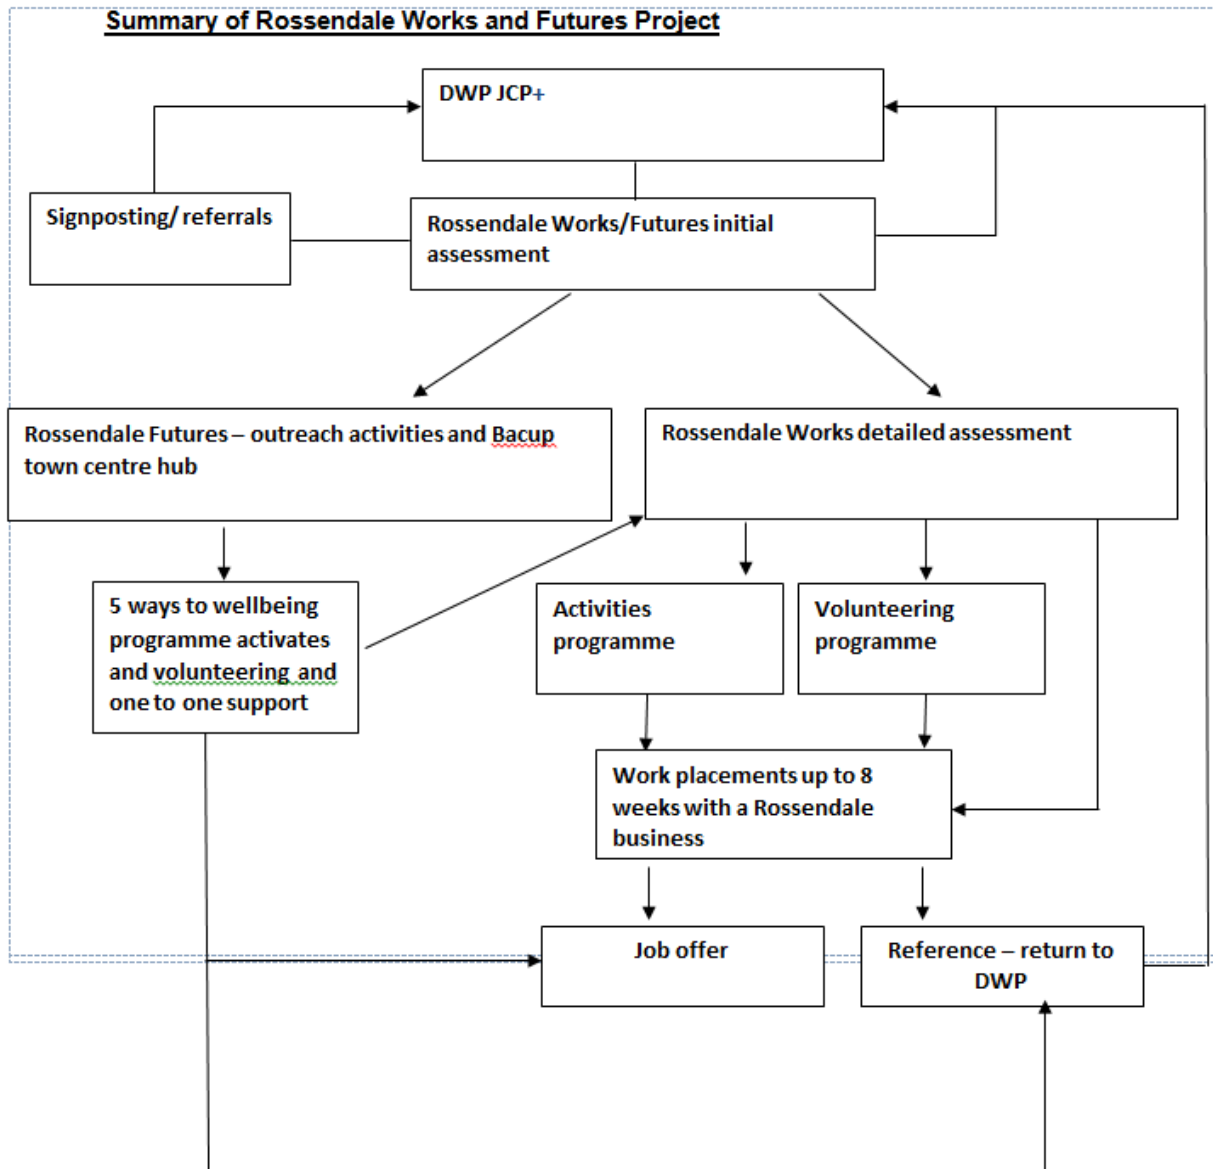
Summary of Rossendale Works and Futures Project

DWP JCP+

Signposting/ referrals

Rossendale Works/Futures initial assessment

Rossendale Futures – outreach activities and Bacup town centre hub

Rossendale Works detailed assessment

5 ways to wellbeing programme activates and volunteering and one to one support

Activities programme

Volunteering programme

Work placements up to 8 weeks with a Rossendale business

Job offer

Reference – return to DWP